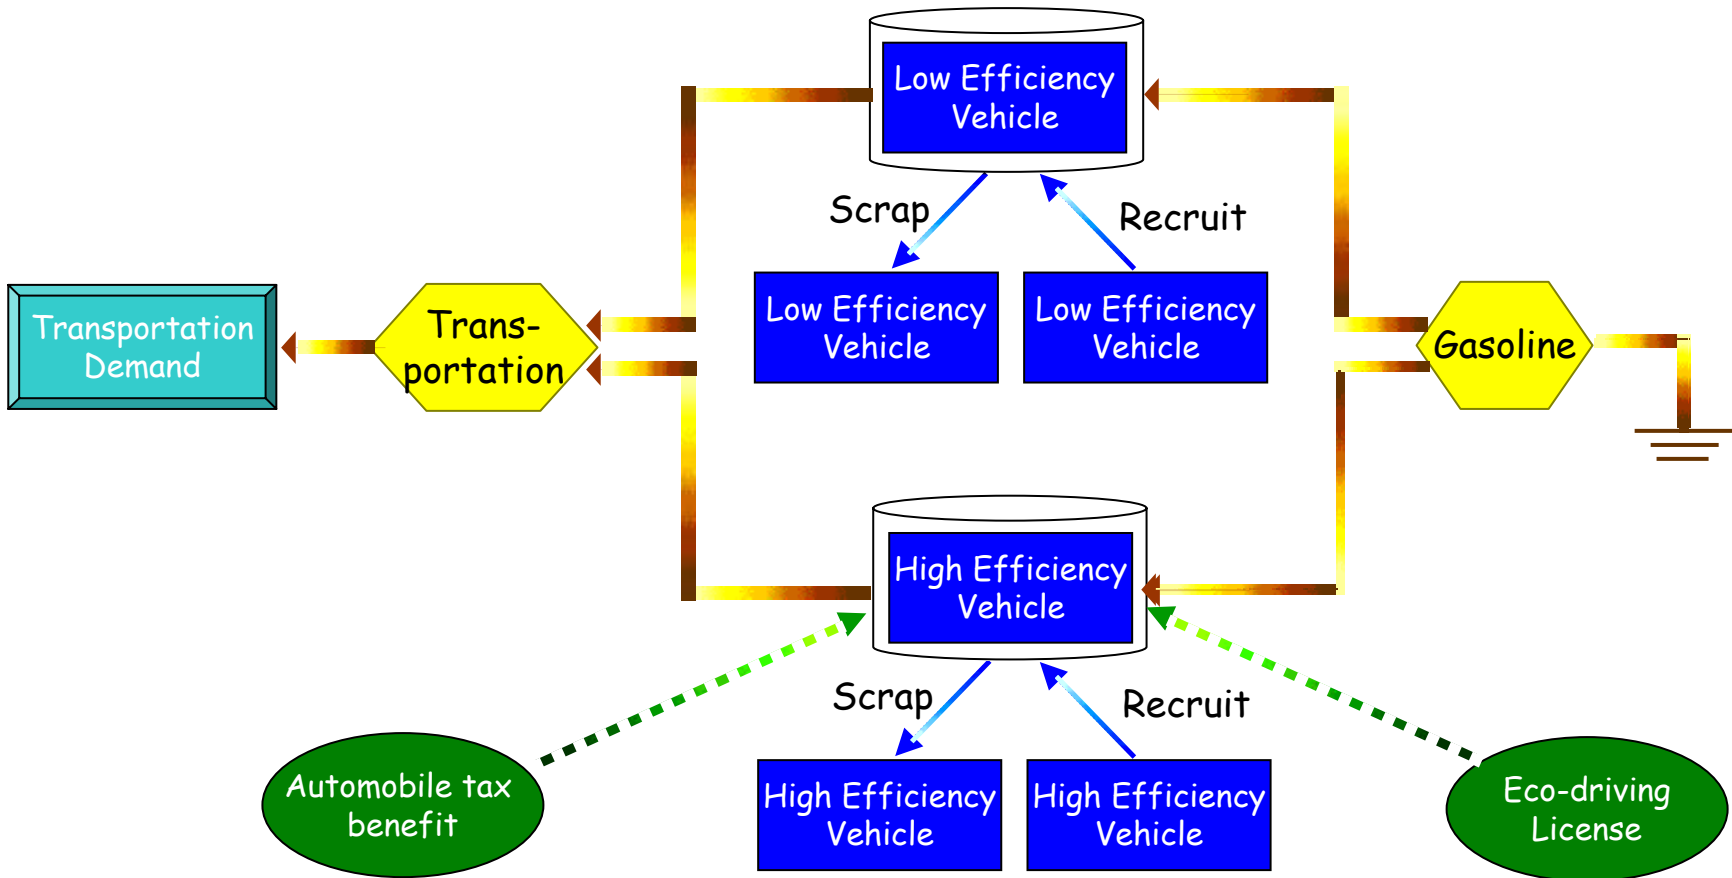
Low Efficiency Vehicle

Scrap

Recruit

Low Efficiency Vehicle

Low Efficiency Vehicle

Transportation Demand

Trans-portation

Gasoline

High Efficiency Vehicle

Scrap

Recruit

High Efficiency Vehicle

High Efficiency Vehicle

Automobile tax benefit

Eco-driving License